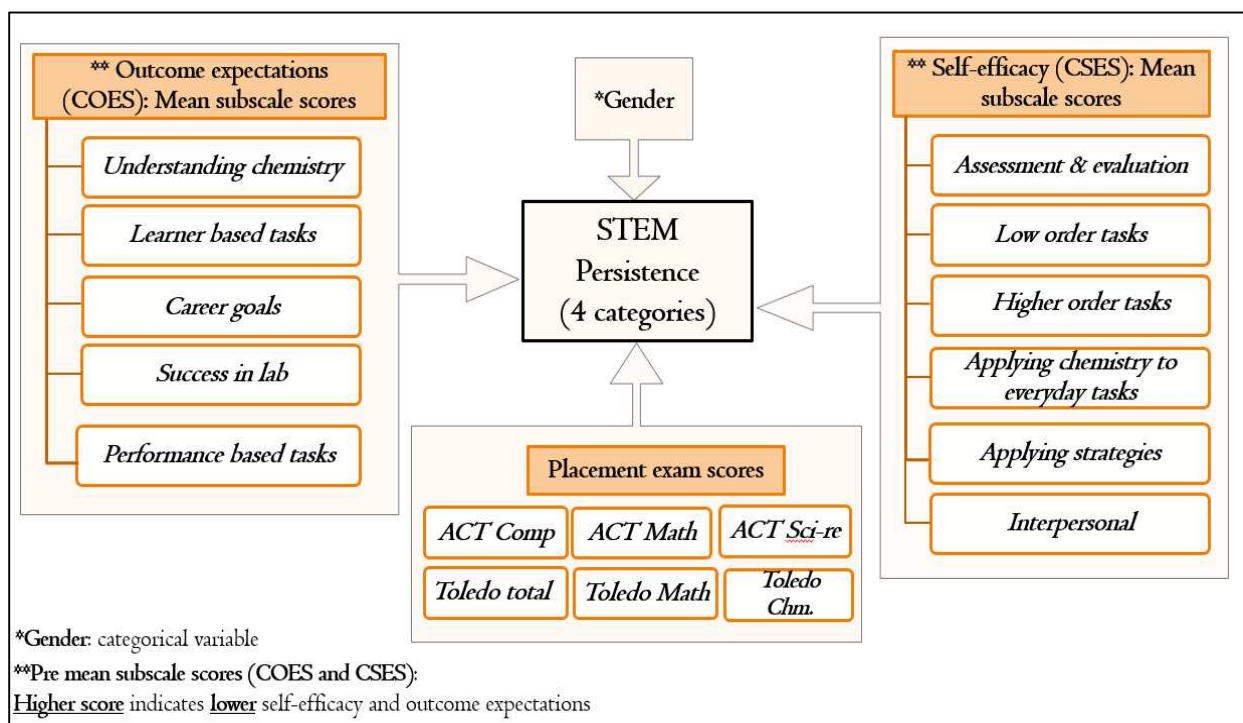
** Outcome expectations (COES): Mean subscale scores

Understanding chemistry

Learner based tasks

Career goals

Success in lab

Performance based tasks

*Gender

STEM Persistence (4 categories)

** Self-efficacy (CSES): Mean subscale scores

Assessment & evaluation

Low order tasks

Higher order tasks

Applying chemistry to everyday tasks

Applying strategies

Interpersonal

Placement exam scores

| ACT Comp | ACT Math | ACT Sci-re |
|---|---|---|
| Toledo total | Toledo Math | Toledo Chm. |

*Gender: categorical variable

**Pre mean subscale scores (COES and CSES):

Higher score indicates lower self-efficacy and outcome expectations